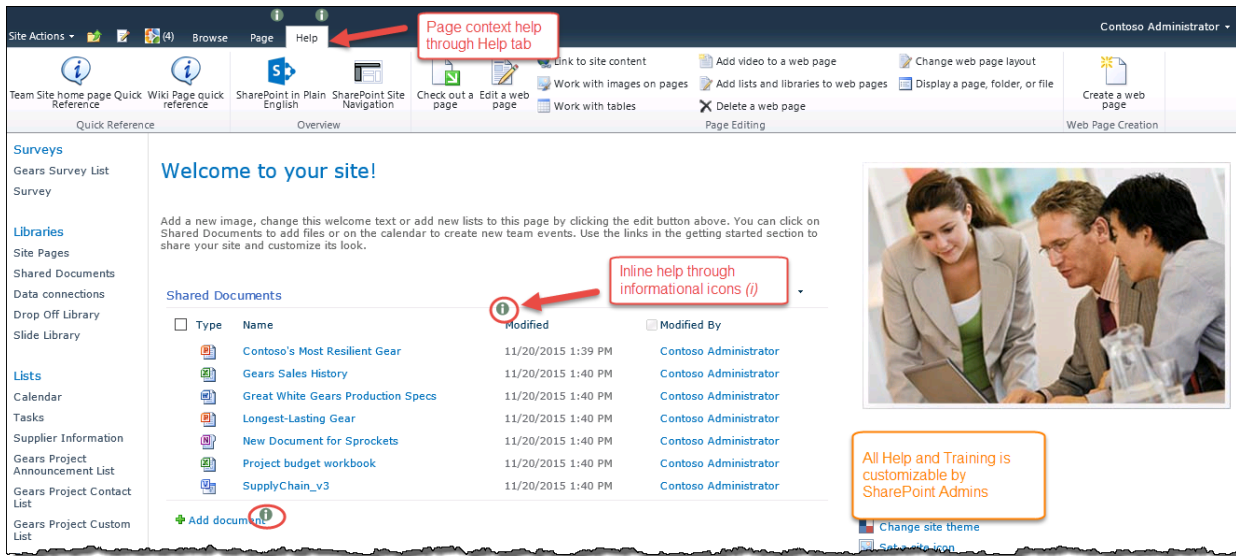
Site Actions (4) Browse Page Help

Page context help through Help tab

Contoso Administrator

Team Site home page Quick Reference
Wiki Page quick reference
Quick Reference

SharePoint in Plain English
SharePoint Site Navigation
Overview

Check out a page
Edit a web page
Link to site content
Work with images on pages
Work with tables
Add video to a web page
Add lists and libraries to web pages
Delete a web page
Change web page layout
Display a page, folder, or file
Page Editing

Create a web page
Web Page Creation

Surveys
Gears Survey List
Survey

Libraries
Site Pages
Shared Documents
Data connections
Drop Off Library
Slide Library

Lists
Calendar
Tasks
Supplier Information
Gears Project Announcement List
Gears Project Contact List
Gears Project Custom List

Welcome to your site!

Add a new image, change this welcome text or add new lists to this page by clicking the edit button above. You can click on Shared Documents to add files or on the calendar to create new team events. Use the links in the getting started section to share your site and customize its look.

Inline help through informational icons *(i)*

Shared Documents

| Type | Name | Modified | Modified By |
|---|---|---|---|
| | Contoso's Most Resilient Gear | 11/20/2015 1:39 PM | Contoso Administrator |
| | Gears Sales History | 11/20/2015 1:40 PM | Contoso Administrator |
| | Great White Gears Production Specs | 11/20/2015 1:40 PM | Contoso Administrator |
| | Longest-Lasting Gear | 11/20/2015 1:40 PM | Contoso Administrator |
| | New Document for Sprockets | 11/20/2015 1:40 PM | Contoso Administrator |
| | Project budget workbook | 11/20/2015 1:40 PM | Contoso Administrator |
| | SupplyChain_v3 | 11/20/2015 1:40 PM | Contoso Administrator |

Add document

All Help and Training is customizable by SharePoint Admins

Change site theme
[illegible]